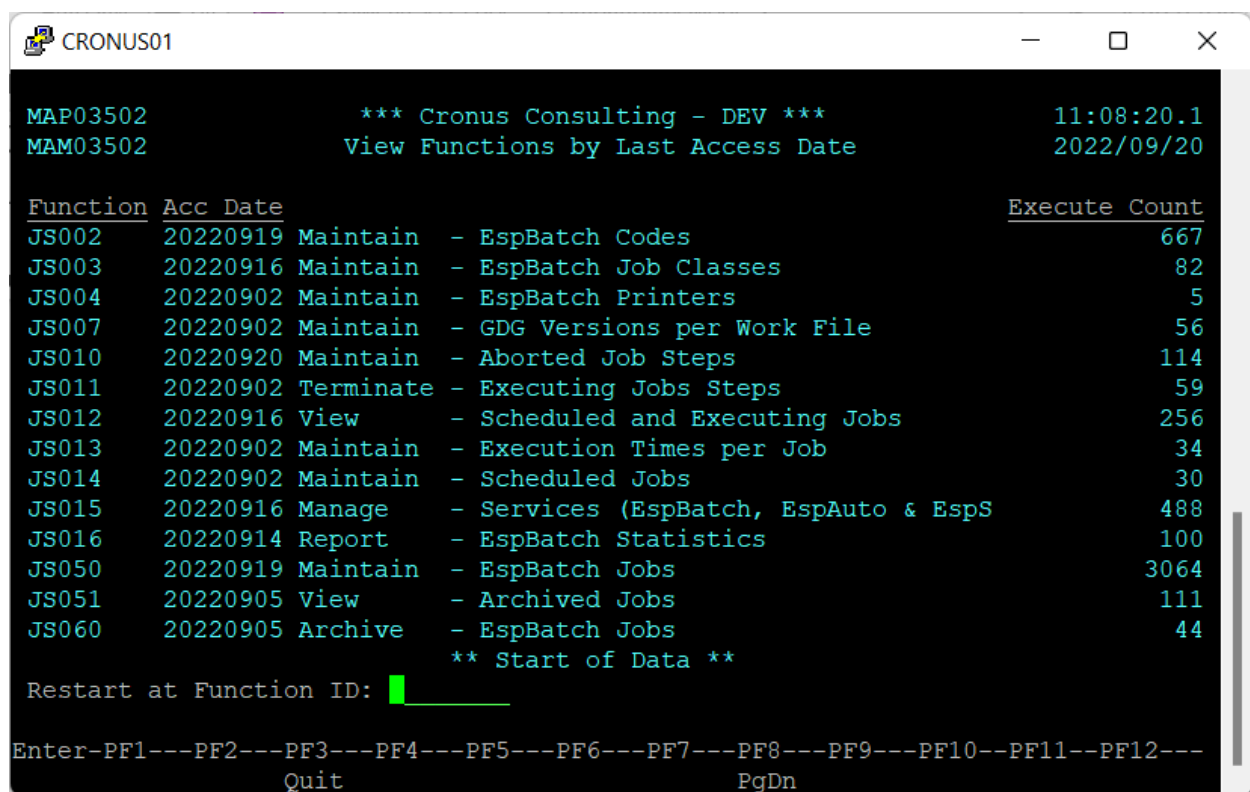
CRONUS01

MAP03502 *** Cronus Consulting - DEV *** 11:08:20.1
MAM03502 View Functions by Last Access Date 2022/09/20

| Function | Acc Date | | | Execute Count |
|---|---|---|---|---|
| JS002 | 20220919 | Maintain | - EspBatch Codes | 667 |
| JS003 | 20220916 | Maintain | - EspBatch Job Classes | 82 |
| JS004 | 20220902 | Maintain | - EspBatch Printers | 5 |
| JS007 | 20220902 | Maintain | - GDG Versions per Work File | 56 |
| JS010 | 20220920 | Maintain | - Aborted Job Steps | 114 |
| JS011 | 20220902 | Terminate | - Executing Jobs Steps | 59 |
| JS012 | 20220916 | View | - Scheduled and Executing Jobs | 256 |
| JS013 | 20220902 | Maintain | - Execution Times per Job | 34 |
| JS014 | 20220902 | Maintain | - Scheduled Jobs | 30 |
| JS015 | 20220916 | Manage | - Services (EspBatch, EspAuto & EspS | 488 |
| JS016 | 20220914 | Report | - EspBatch Statistics | 100 |
| JS050 | 20220919 | Maintain | - EspBatch Jobs | 3064 |
| JS051 | 20220905 | View | - Archived Jobs | 111 |
| JS060 | 20220905 | Archive | - EspBatch Jobs | 44 |

** Start of Data **
Restart at Function ID:

Enter-PF1---PF2---PF3---PF4---PF5---PF6---PF7---PF8---PF9---PF10--PF11--PF12---
Quit PgDn